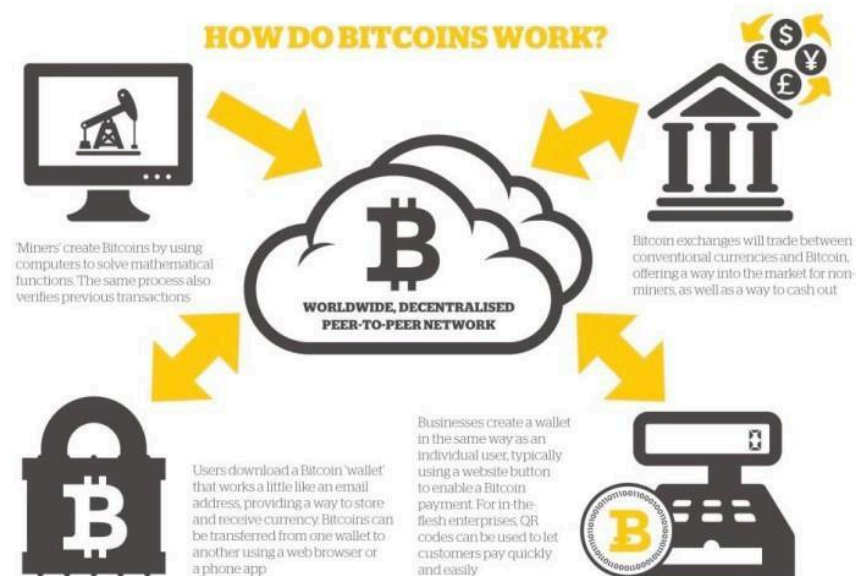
HOW DO BITCOINS WORK?

$ € ¥ £

'Miners' create Bitcoins by using computers to solve mathematical functions. The same process also verifies previous transactions

WORLDWIDE, DECENTRALISED PEER-TO-PEER NETWORK

Bitcoin exchanges will trade between conventional currencies and Bitcoin, offering a way into the market for non-miners, as well as a way to cash out

Users download a Bitcoin 'wallet' that works a little like an email address, providing a way to store and receive currency. Bitcoins can be transferred from one wallet to another using a web browser or a phone app

Businesses create a wallet in the same way as an individual user, typically using a website button to enable a Bitcoin payment. For in-the-flesh enterprises, QR codes can be used to let customers pay quickly and easily

0